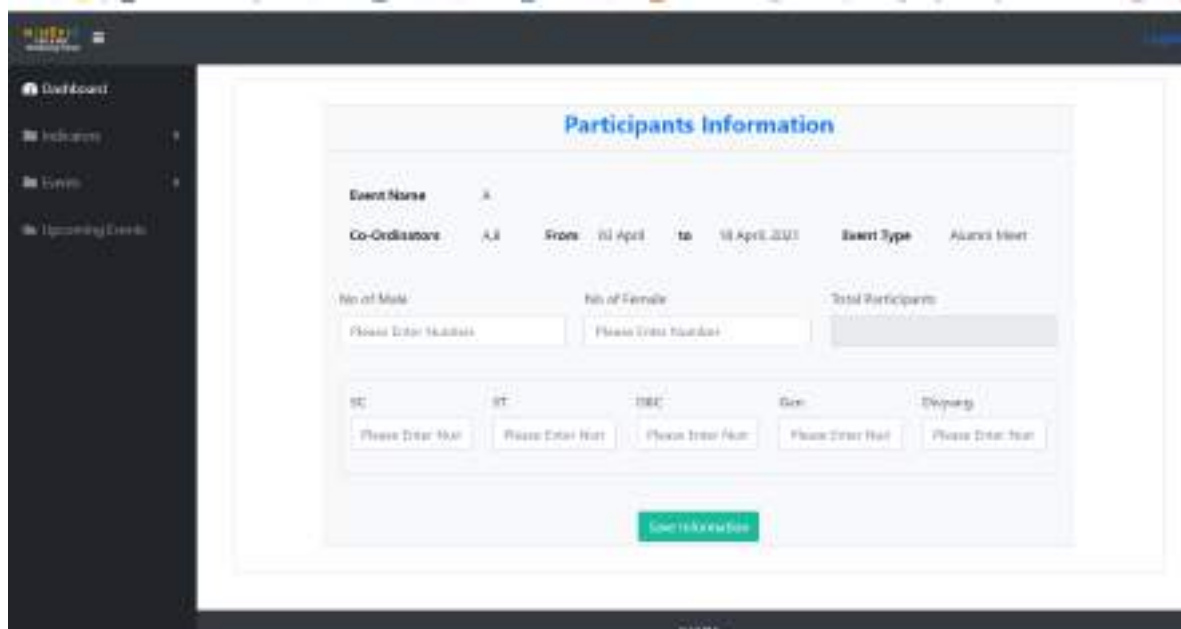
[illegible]

Logi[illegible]

Dashboard

Indicators

Events

Upcoming Events

Participants Information

Event Name A

Co-Ordinators A,ll From 02 April to 18 April, 2021 Event Type Alumni Meet

No of Male

Please Enter Number

No of Female

Please Enter Number

Total Participants

SC

Please Enter Num

ST

Please Enter Num

OBC

Please Enter Num

Gen

Please Enter Num

Divyang

Please Enter Num

Save Information

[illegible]